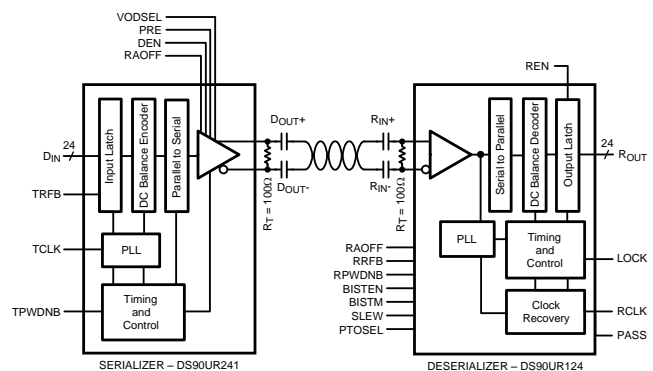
VODSEL
PRE
DEN
RAOFF

24
$D_{IN}$
TRFB
TCLK
TPWDNB

Input Latch
DC Balance Encoder
Parallel to Serial
PLL
Timing and Control

$D_{OUT}+$
$D_{OUT}-$
$R_T = 100\Omega$

$R_{IN}+$
$R_{IN}-$
$R_T = 100\Omega$

REN

Serial to Parallel
DC Balance Decoder
Output Latch
PLL
Timing and Control
Clock Recovery

24
$R_{OUT}$
LOCK
RCLK
PASS

RAOFF
RRFB
RPWDNB
BISTEN
BISTM
SLEW
PTOSEL

SERIALIZER – DS90UR241

DESERIALIZER – DS90UR124